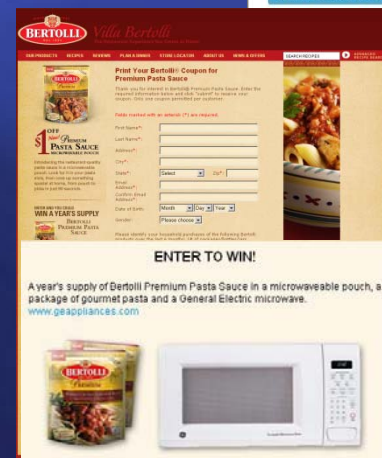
BERTOLLI Villa Bertolli

OUR PRODUCTS RECIPES REVIEWS PLAN A DINNER STORE LOCATOR ABOUT US NEWS & OFFERS SEARCH RECIPES

Print Your Bertolli® Coupon for Premium Pasta Sauce

Thank you for your interest in Bertolli® Premium Pasta Sauce. Enter the required information below and click "submit" to receive your coupon. Only one coupon permitted per customer.

Fields marked with an asterisk (*) are required.

First Name*:
Last Name*:
Address*:
City*:
State*: Select Zip*:
Email Address*:
Confirm Email Address*:
Date of Birth: Month Day Year
Gender: Please choose

Please identify your household purchases of the following Bertolli products over the last 6 months: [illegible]

$1 OFF Premium Pasta Sauce

ENTER AND YOU COULD WIN A YEAR'S SUPPLY

BERTOLLI PREMIUM PASTA SAUCE

ENTER TO WIN!

A year's supply of Bertolli Premium Pasta Sauce in a microwaveable pouch, a package of gourmet pasta and a General Electric microwave.
www.geappliances.com

BERTOLLI Premium